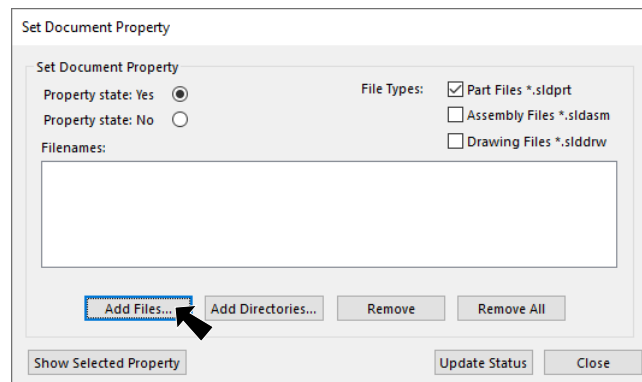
Set Document Property

Set Document Property

Property state: Yes

Property state: No

File Types:

Part Files *.sldprt

Assembly Files *.sldasm

Drawing Files *.slddrw

Filenames:

Add Files...

Add Directories...

Remove

Remove All

Show Selected Property

Update Status

Close